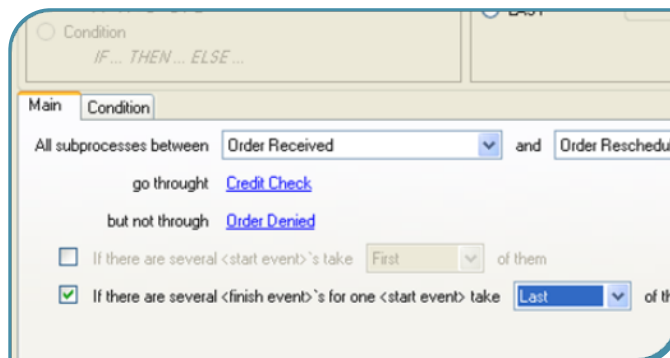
Condition
IF ... THEN ... ELSE ...

LAST

Main
Condition

All subprocesses between
Order Received
and
Order Reschedu

go throught
Credit Check

but not through
Order Denied

If there are several <start event>`s take
First
of them

If there are several <finish event>`s for one <start event> take
Last
of th